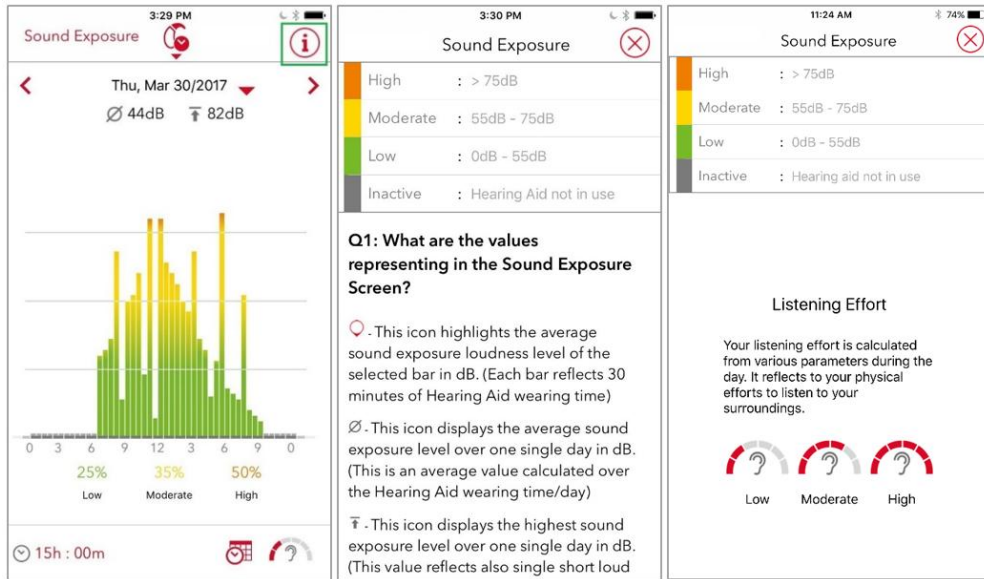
3:29 PM

Sound Exposure

Thu, Mar 30/2017

∅ 44dB ⤒ 82dB

0 3 6 9 12 3 6 9 0

25% Low

35% Moderate

50% High

15h : 00m

3:30 PM

Sound Exposure

| | |
|---|---|
| High | : > 75dB |
| Moderate | : 55dB - 75dB |
| Low | : 0dB - 55dB |
| Inactive | : Hearing Aid not in use |

Q1: What are the values representing in the Sound Exposure Screen?

- This icon highlights the average sound exposure loudness level of the selected bar in dB. (Each bar reflects 30 minutes of Hearing Aid wearing time)

∅ - This icon displays the average sound exposure level over one single day in dB. (This is an average value calculated over the Hearing Aid wearing time/day)

⤒ - This icon displays the highest sound exposure level over one single day in dB. (This value reflects also single short loud

11:24 AM

74%

Sound Exposure

| | |
|---|---|
| High | : > 75dB |
| Moderate | : 55dB - 75dB |
| Low | : 0dB - 55dB |
| Inactive | : Hearing aid not in use |

Listening Effort

Your listening effort is calculated from various parameters during the day. It reflects to your physical efforts to listen to your surroundings.

Low Moderate High